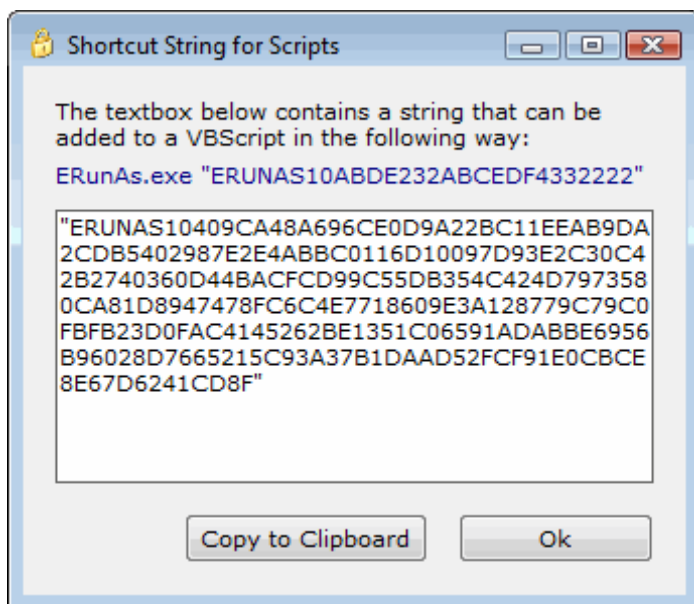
Shortcut String for Scripts

The textbox below contains a string that can be added to a VBScript in the following way:

ERunAs.exe "ERUNAS10ABDE232ABCEDF4332222"

"ERUNAS10409CA48A696CE0D9A22BC11EEAB9DA2CDB5402987E2E4ABBC0116D10097D93E2C30C42B2740360D44BACFCD99C55DB354C424D7973580CA81D8947478FC6C4E7718609E3A128779C79C0FBFB23D0FAC4145262BE1351C06591ADABBE6956B96028D7665215C93A37B1DAAD52FCF91E0CBCE8E67D6241CD8F"

Copy to Clipboard

Ok